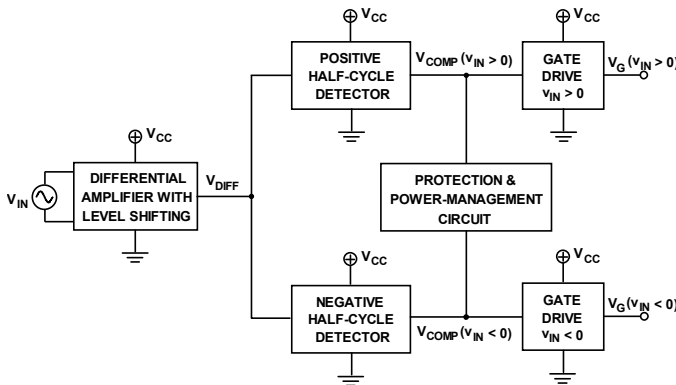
$V_{CC}$

POSITIVE HALF-CYCLE DETECTOR

$V_{COMP}$ ($v_{IN} > 0$)

$V_{CC}$

GATE DRIVE $v_{IN} > 0$

$V_G$ ($v_{IN} > 0$)

$V_{CC}$

$V_{IN}$

DIFFERENTIAL AMPLIFIER WITH LEVEL SHIFTING

$V_{DIFF}$

PROTECTION & POWER-MANAGEMENT CIRCUIT

$V_{CC}$

NEGATIVE HALF-CYCLE DETECTOR

$V_{COMP}$ ($v_{IN} < 0$)

$V_{CC}$

GATE DRIVE $v_{IN} < 0$

$V_G$ ($v_{IN} < 0$)